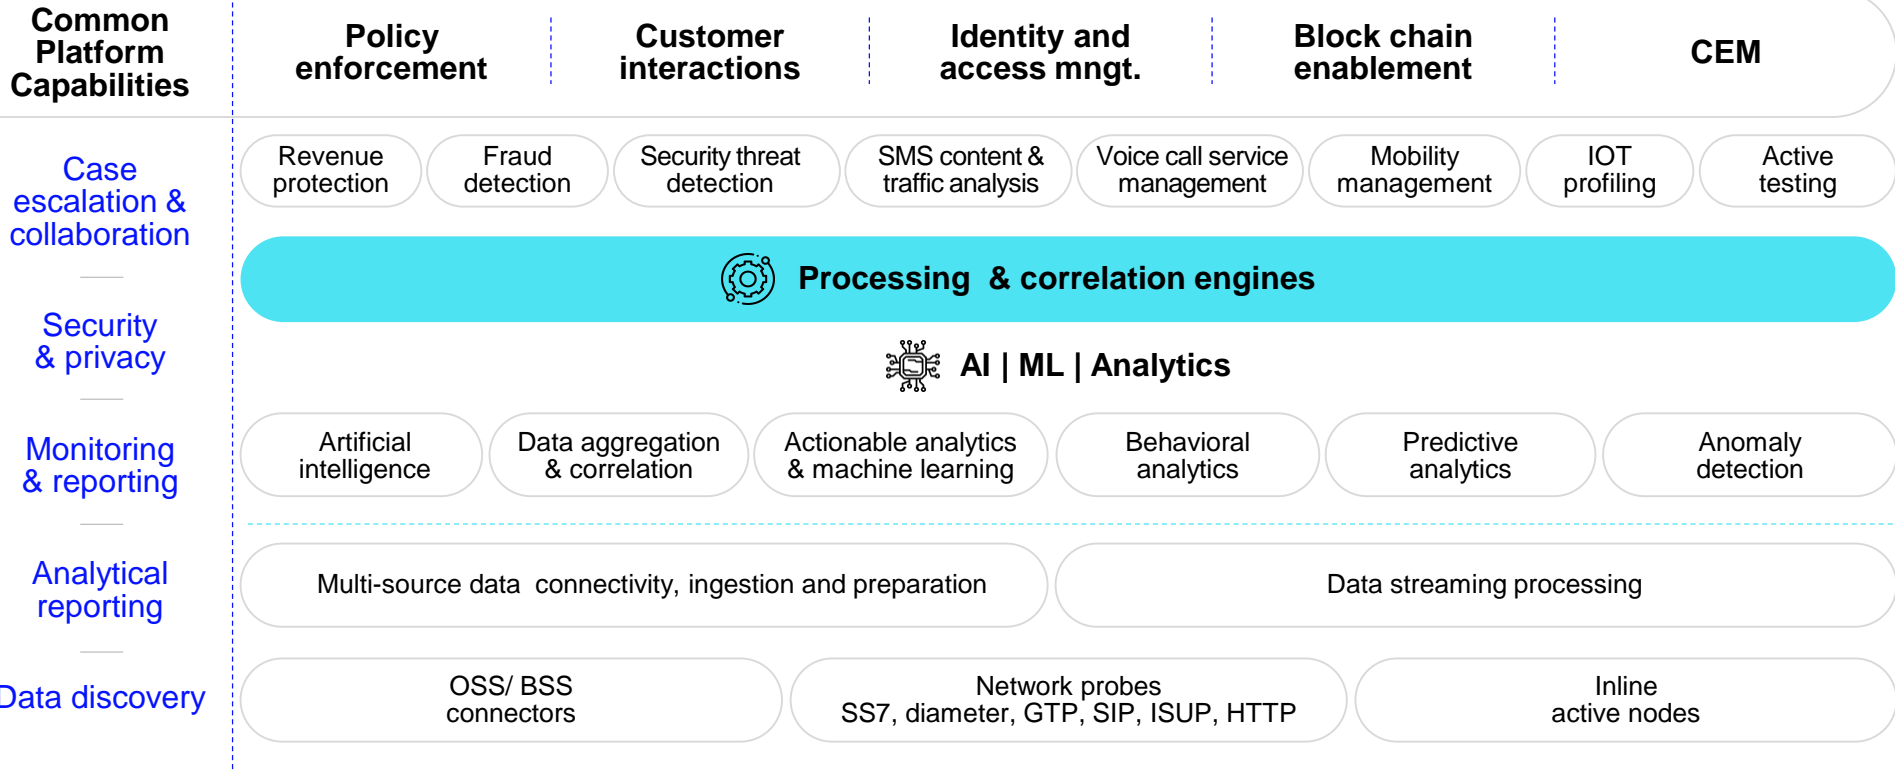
Common Platform Capabilities

Case escalation & collaboration

Security & privacy

Monitoring & reporting

Analytical reporting

Data discovery

Policy enforcement

Customer interactions

Identity and access mngt.

Block chain enablement

CEM

Revenue protection

Fraud detection

Security threat detection

SMS content & traffic analysis

Voice call service management

Mobility management

IOT profiling

Active testing

Processing & correlation engines

AI | ML | Analytics

Artificial intelligence

Data aggregation & correlation

Actionable analytics & machine learning

Behavioral analytics

Predictive analytics

Anomaly detection

Multi-source data connectivity, ingestion and preparation

Data streaming processing

OSS/ BSS connectors

Network probes SS7, diameter, GTP, SIP, ISUP, HTTP

Inline active nodes